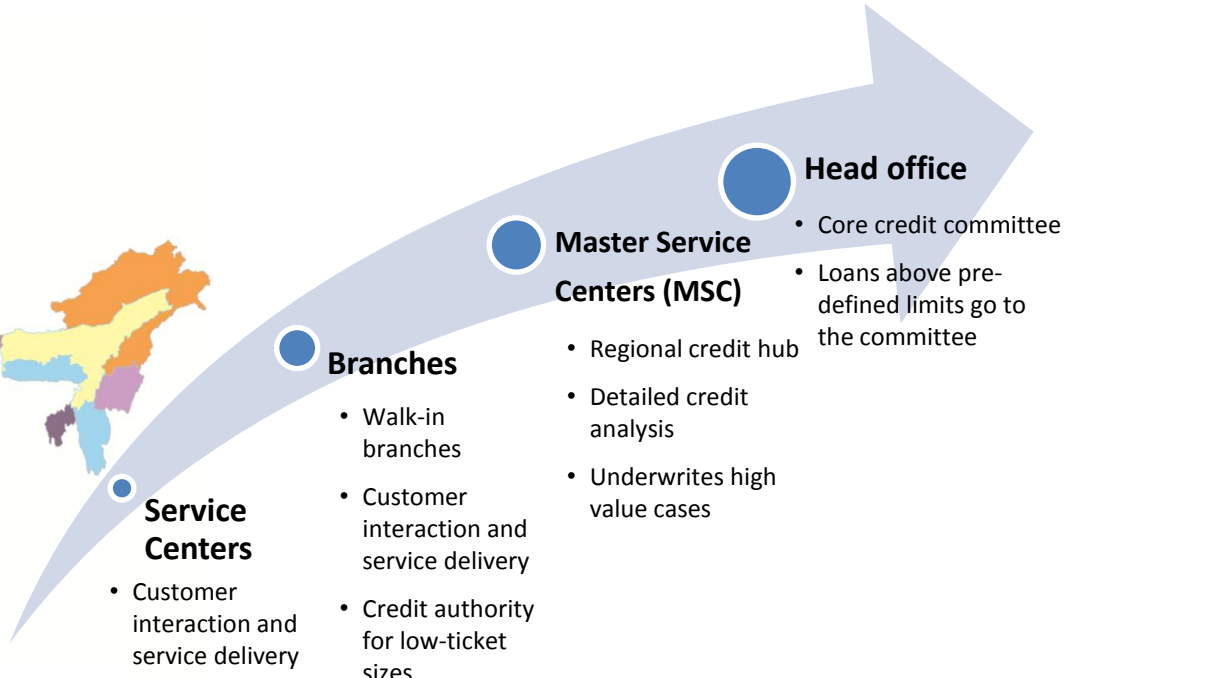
Head office

- Core credit committee
- Loans above predefined limits go to the committee

Master Service Centers (MSC)

- Regional credit hub
- Detailed credit analysis
- Underwrites high value cases

Branches

- Walk-in branches
- Customer interaction and service delivery
- Credit authority for low-ticket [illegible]

Service Centers

- Customer interaction and service delivery